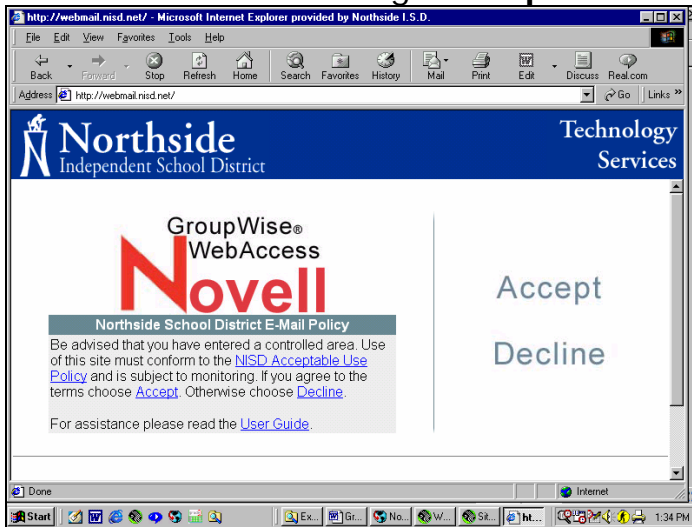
http://webmail.nisd.net/ - Microsoft Internet Explorer provided by Northside I.S.D.

File Edit View Favorites Tools Help

Back Forward Stop Refresh Home Search Favorites History Mail Print Edit Discuss Real.com

Address http://webmail.nisd.net/ Go Links »

Northside
Independent School District

Technology
Services

GroupWise®
WebAccess
Novell

Northside School District E-Mail Policy

Be advised that you have entered a controlled area. Use of this site must conform to the NISD Acceptable Use Policy and is subject to monitoring. If you agree to the terms choose Accept. Otherwise choose Decline.

For assistance please read the User Guide.

Accept

Decline

Done Internet

Start Ex... Gr... No... Wi... Sit... ht... 1:34 PM